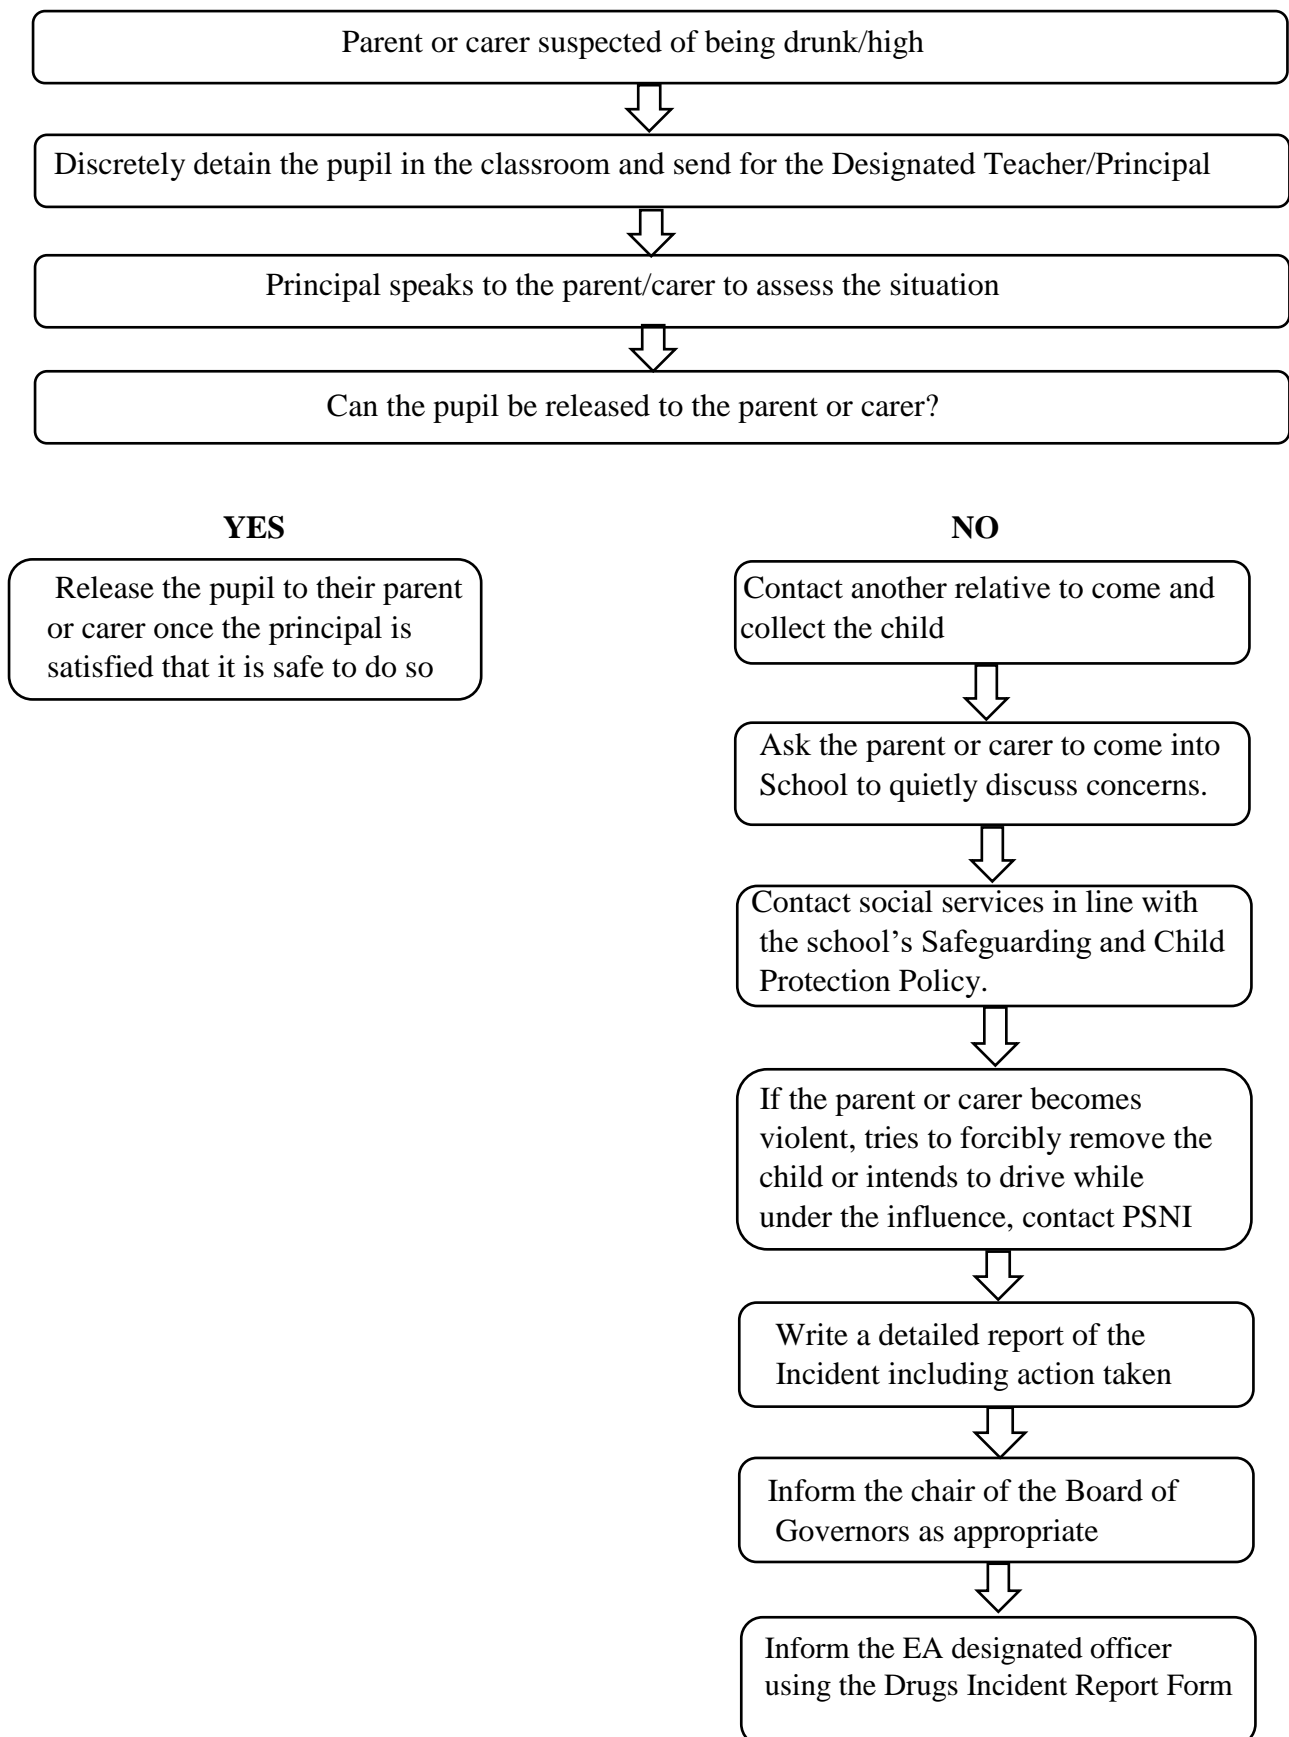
Parent or carer suspected of being drunk/high

Discretely detain the pupil in the classroom and send for the Designated Teacher/Principal

Principal speaks to the parent/carer to assess the situation

Can the pupil be released to the parent or carer?

**YES**

Release the pupil to their parent or carer once the principal is satisfied that it is safe to do so

**NO**

Contact another relative to come and collect the child

Ask the parent or carer to come into School to quietly discuss concerns.

Contact social services in line with the school's Safeguarding and Child Protection Policy.

If the parent or carer becomes violent, tries to forcibly remove the child or intends to drive while under the influence, contact PSNI

Write a detailed report of the Incident including action taken

Inform the chair of the Board of Governors as appropriate

Inform the EA designated officer using the Drugs Incident Report Form